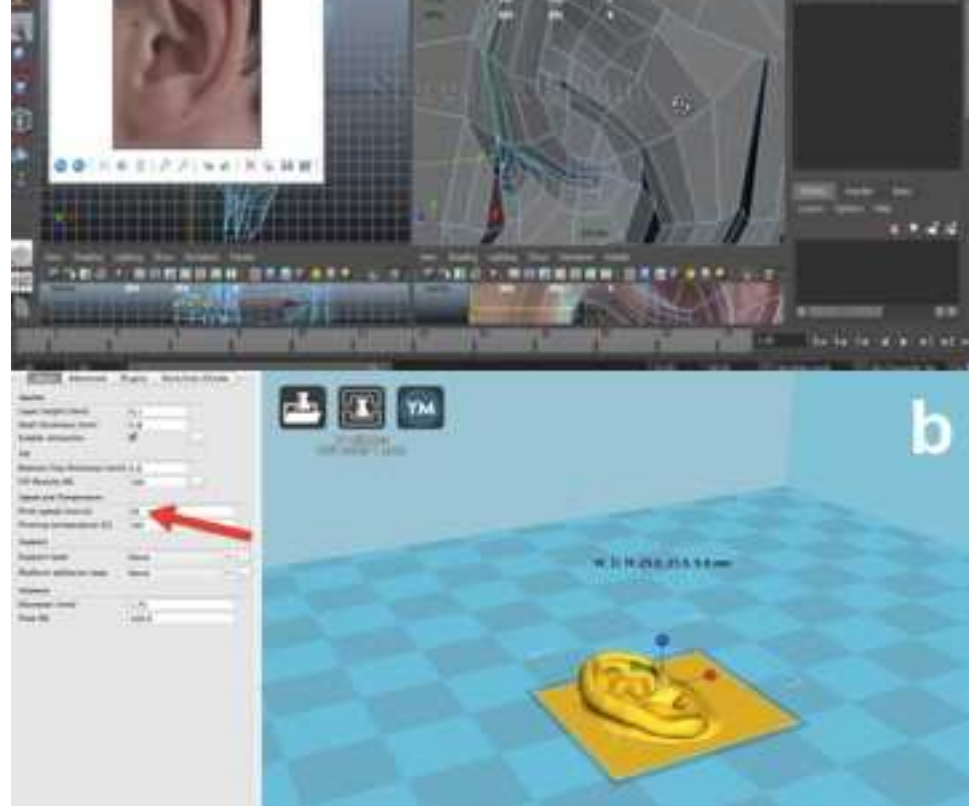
b

YM

Quality
Layer height (mm)
Shell thickness (mm)
Enable retraction
Fill
Bottom/Top thickness (mm)
Fill Density (%)
Speed and Temperature
Print speed (mm/s)
Printing temperature (C)
Support
Support type
Platform adhesion type
Filament
Diameter (mm)
Flow (%)

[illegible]